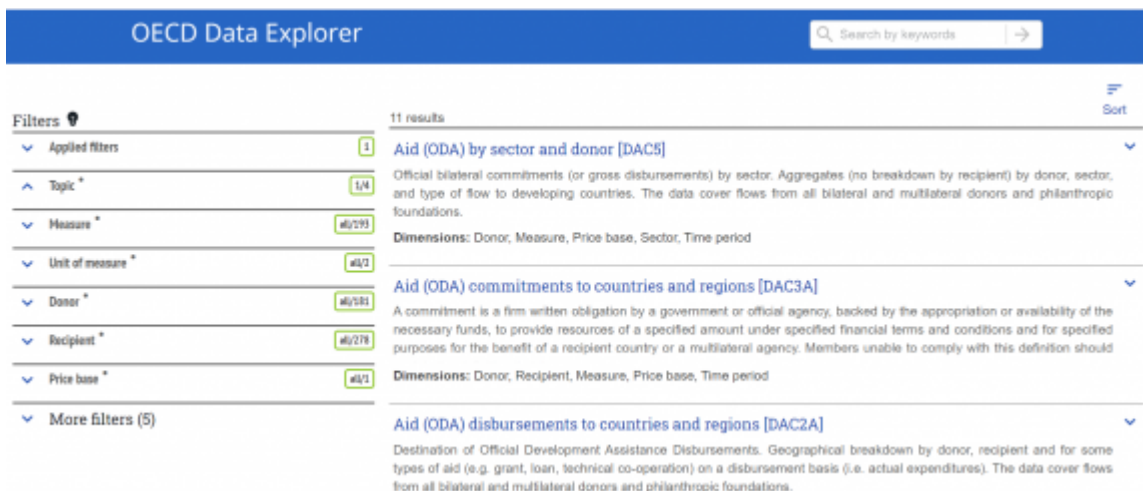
OECD Data Explorer

Search by keywords

Sort

Filters

11 results

Applied filters 1

Topic * 1/4

Measure * all/193

Unit of measure * all/2

Donor * all/181

Recipient * all/278

Price base * all/1

More filters (5)

Aid (ODA) by sector and donor [DAC5]

Official bilateral commitments (or gross disbursements) by sector. Aggregates (no breakdown by recipient) by donor, sector, and type of flow to developing countries. The data cover flows from all bilateral and multilateral donors and philanthropic foundations.

Dimensions: Donor, Measure, Price base, Sector, Time period

Aid (ODA) commitments to countries and regions [DAC3A]

A commitment is a firm written obligation by a government or official agency, backed by the appropriation or availability of the necessary funds, to provide resources of a specified amount under specified financial terms and conditions and for specified purposes for the benefit of a recipient country or a multilateral agency. Members unable to comply with this definition should

Dimensions: Donor, Recipient, Measure, Price base, Time period

Aid (ODA) disbursements to countries and regions [DAC2A]

Destination of Official Development Assistance Disbursements. Geographical breakdown by donor, recipient and for some types of aid (e.g. grant, loan, technical co-operation) on a disbursement basis (i.e. actual expenditures). The data cover flows from all bilateral and multilateral donors and philanthropic foundations.